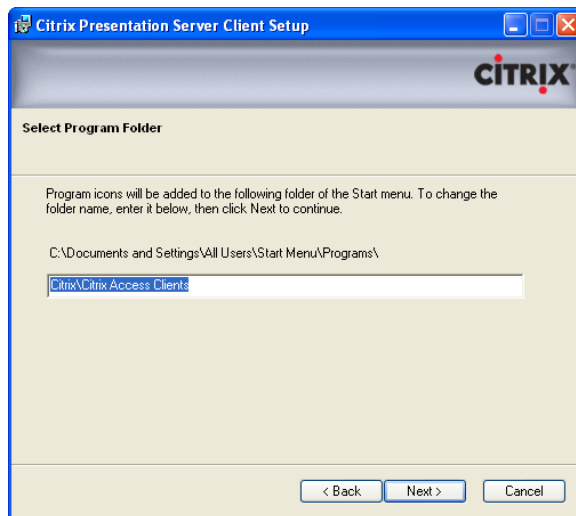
Citrix Presentation Server Client Setup

CiTRIX

Select Program Folder

Program icons will be added to the following folder of the Start menu. To change the folder name, enter it below, then click Next to continue.

C:\Documents and Settings\All Users\Start Menu\Programs\

Citrix\Citrix Access Clients

< Back

Next >

Cancel